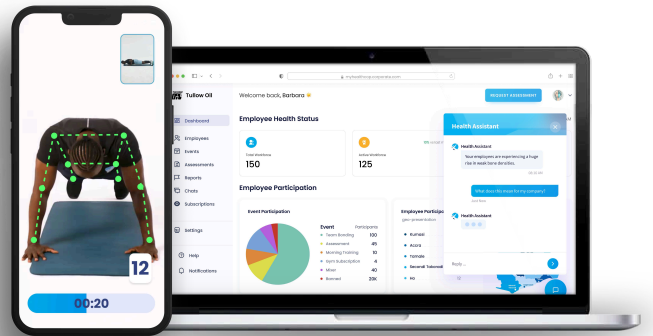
12

00:20

Tullow Oil

Welcome back, Barbara

REQUEST ASSESSMENT

Dashboard

Employees

Events

Assessments

Reports

Chats

Subscriptions

Settings

Help

Notifications

Employee Health Status

Total Workforce

150

Active Workforce

125

Employee Participation

Event Participation

| Event | Participants |
|---|---|
| Team Bonding | 100 |
| Assessment | 45 |
| Morning Training | 10 |
| Gym Subscription | 4 |
| Mixer | 40 |
| Banned | 20K |

Employee Participation

Kumasi

Accra

Tamale

Sekondi Takoradi

Ho

Health Assistant

Health Assistant

Your employees are experiencing a huge rise in weak bone densities.

What does this mean for my company?

Health Assistant

Reply ...